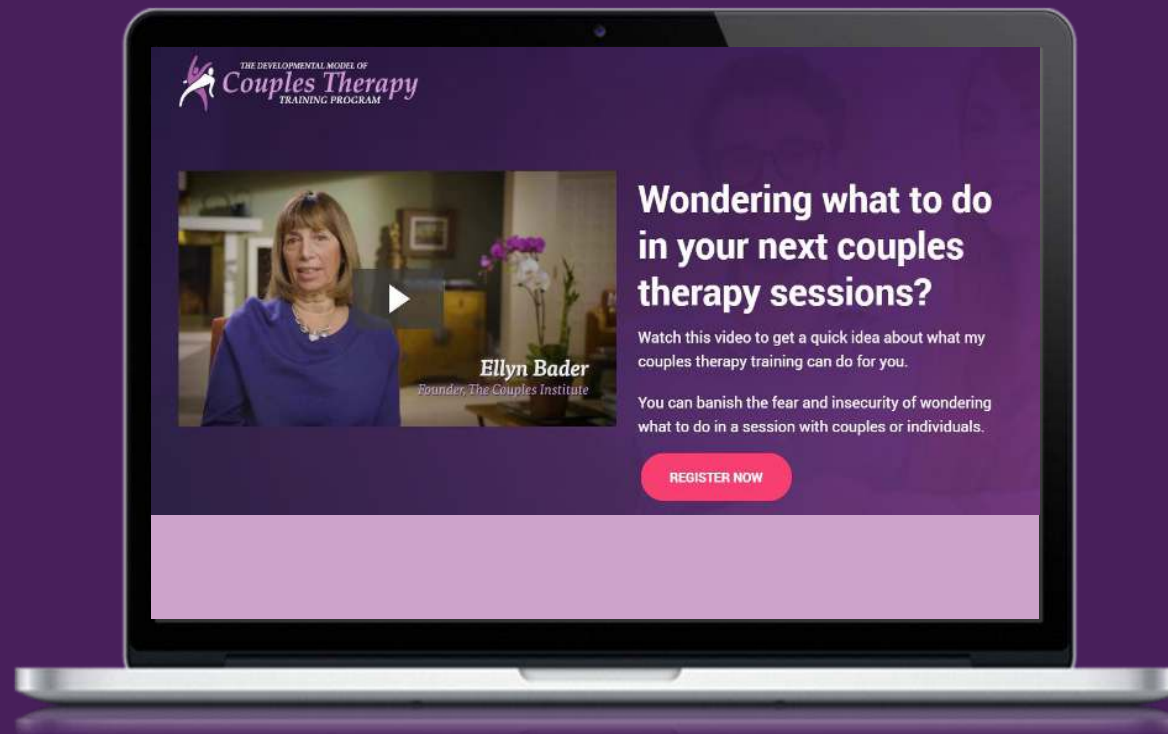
THE DEVELOPMENTAL MODEL OF
Couples Therapy
TRAINING PROGRAM

Ellyn Bader
Founder, The Couples Institute

Wondering what to do in your next couples therapy sessions?

Watch this video to get a quick idea about what my couples therapy training can do for you.

You can banish the fear and insecurity of wondering what to do in a session with couples or individuals.

REGISTER NOW